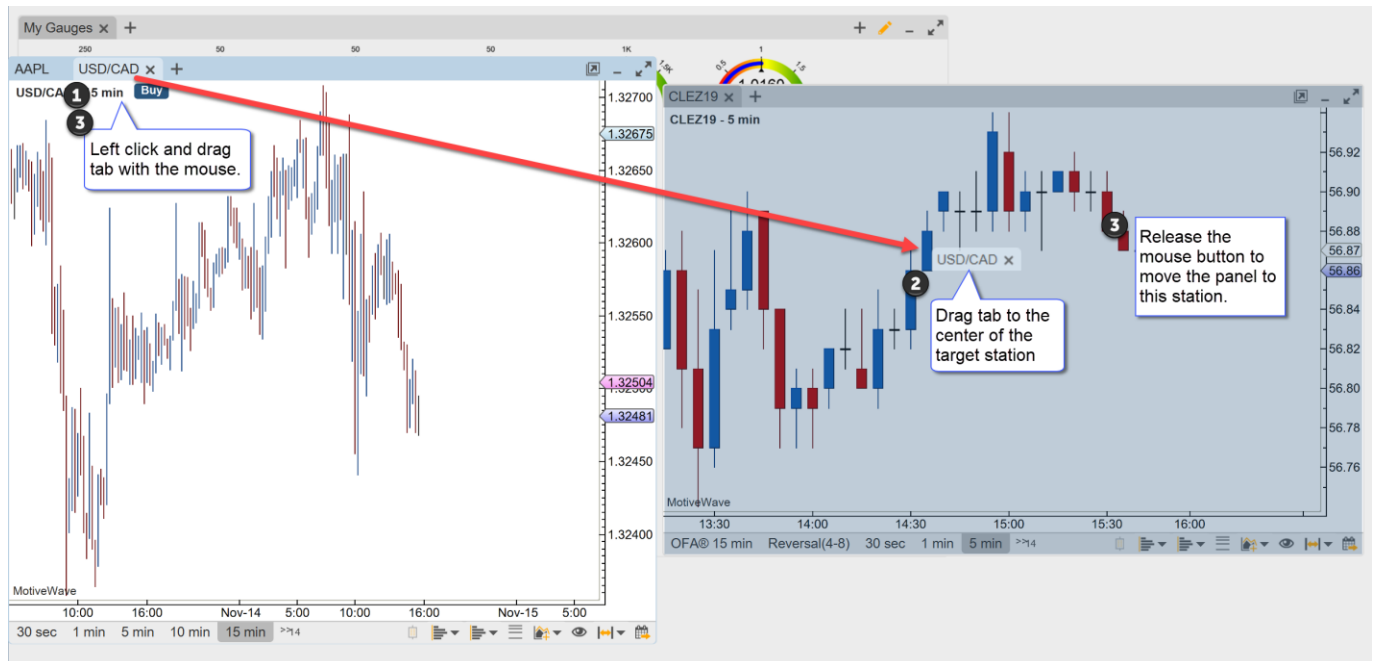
My Gauges × +

250 50 50 50 1K

AAPL USD/CAD × +

USD/CA 1 5 min Buy

3

Left click and drag tab with the mouse.

1.32700
1.32675
1.32650
1.32600
1.32550
1.32504
1.32481
1.32450
1.32400

MotiveWave

10:00 16:00 Nov-14 5:00 10:00 16:00 Nov-15 5:00

30 sec 1 min 5 min 10 min 15 min >>14

CLEZ19 × +

CLEZ19 - 5 min

USD/CAD ×

2

Drag tab to the center of the target station

3

Release the mouse button to move the panel to this station.

56.92
56.90
56.88
56.87
56.86
56.84
56.82
56.80
56.78
56.76

MotiveWave

13:30 14:00 14:30 15:00 15:30 16:00

OFA® 15 min Reversal(4-8) 30 sec 1 min 5 min >>14